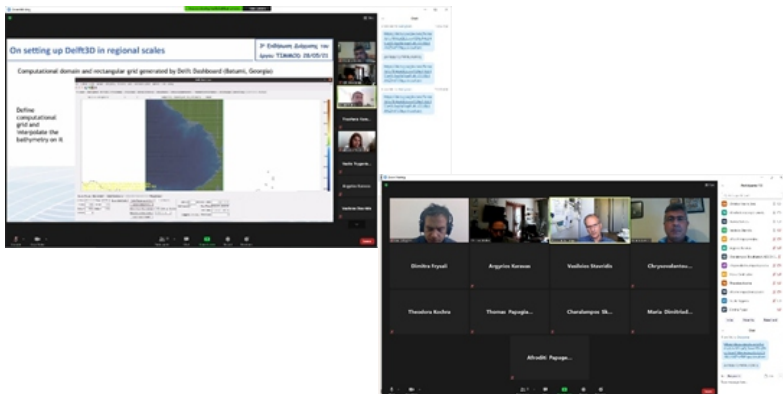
On setting up Delft3D in regional scales

3° Σεμινάριο Δικτύου του Εργου ΤΣΑΜΙΖΟ 28/05/21

Computational domain and rectangular grid generated by Delft Dashboard (Batumi, Georgia)

Define computational grid and interpolate the bathymetry on it

Theodora Kout...

Vasilis Tryge...

Argyrios Karous...

Vasileios Stavridis

Dimitra Fryssali

Argyrios Karous

Vasileios Stavridis

Chrysoulantou...

Theodora Koufou

Thomas Papagia...

Charalampos Sk...

Maria Dimitriad...

Afroditi Papage...

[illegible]